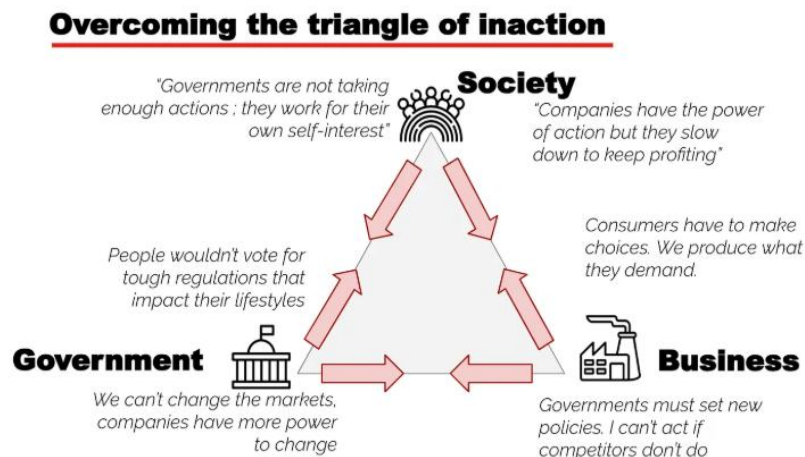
Overcoming the triangle of inaction

"Governments are not taking enough actions ; they work for their own self-interest"

Society

"Companies have the power of action but they slow down to keep profiting"

People wouldn't vote for tough regulations that impact their lifestyles

Consumers have to make choices. We produce what they demand.

Government

Business

We can't change the markets, companies have more power to change

Governments must set new policies. I can't act if competitors don't do